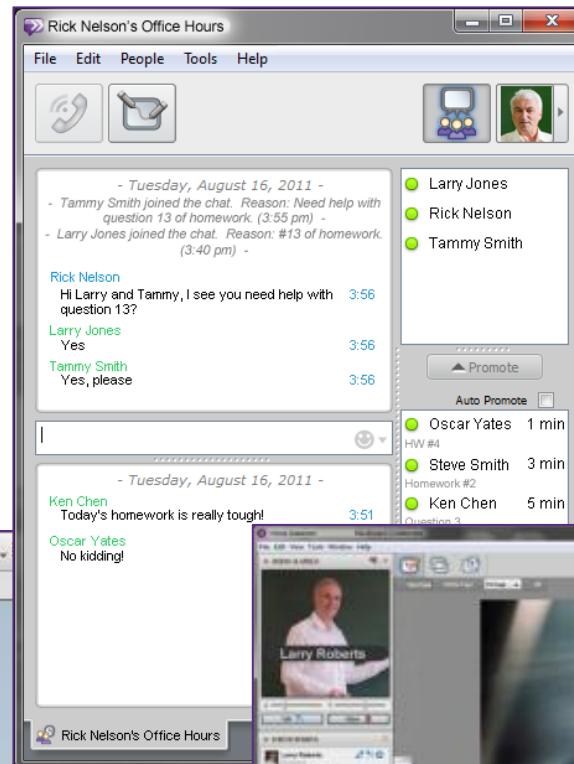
Rick Nelson's Office Hours

File Edit People Tools Help

- Tuesday, August 16, 2011 -
- Tammy Smith joined the chat. Reason: Need help with question 13 of homework. (3:55 pm) -
- Larry Jones joined the chat. Reason: #13 of homework. (3:40 pm) -

Rick Nelson
Hi Larry and Tammy, I see you need help with question 13? 3:56

Larry Jones
Yes 3:56

Tammy Smith
Yes, please 3:56

Larry Jones
Rick Nelson
Tammy Smith

Promote

Auto Promote

Oscar Yates 1 min
HW #4
Steve Smith 3 min
Homework #2
Ken Chen 5 min
Question 3

- Tuesday, August 16, 2011 -

Ken Chen
Today's homework is really tough! 3:51

Oscar Yates
No kidding!

Larry Roberts

Rick Nelson's Office Hours